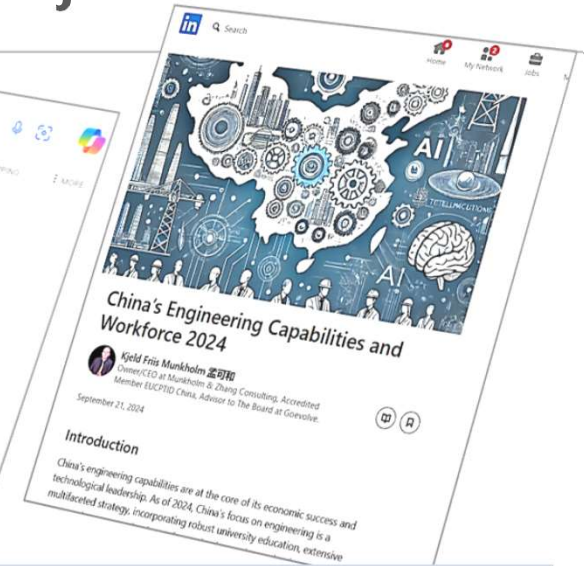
in Search

Home My Network Jobs

PPING ⋮ MORE

AI

AI

China's Engineering Capabilities and Workforce 2024

Kjeld Friis Munkholm 孟可和
Owner/CEO at Munkholm & Zhang Consulting, Accredited Member EUCPTID China, Advisor to The Board at Goevolve.

September 21, 2024

Introduction

China's engineering capabilities are at the core of its economic success and technological leadership. As of 2024, China's focus on engineering is a multifaceted strategy, incorporating robust university education, extensive